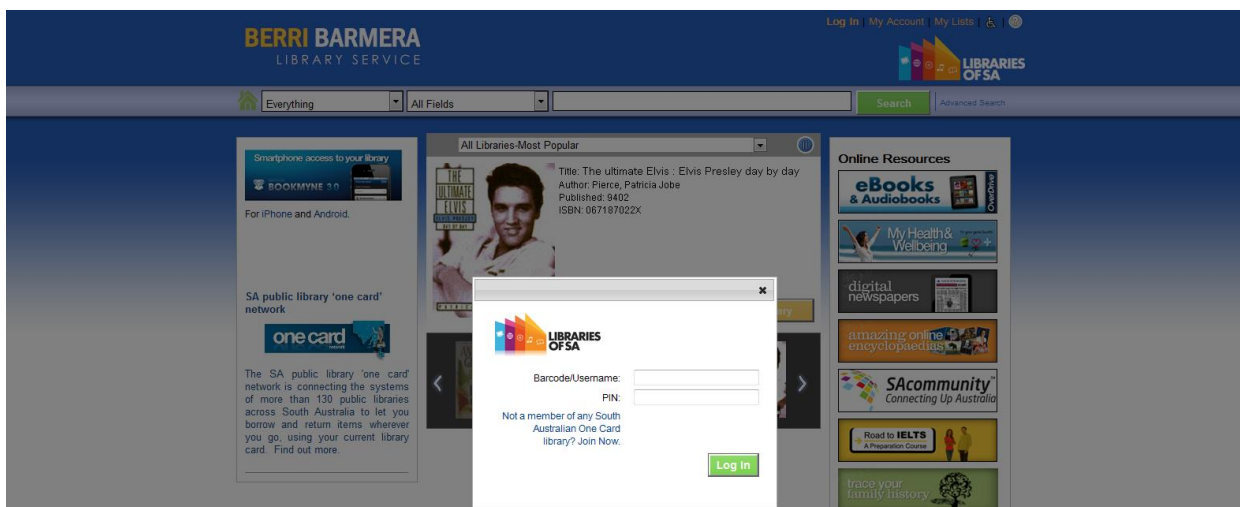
BERRI BARMERA
LIBRARY SERVICE

Log In | My Account | My Lists

LIBRARIES OF SA

Everything
All Fields
Search
Advanced Search

Smartphone access to your library
BOOKMYNE 3.0
For iPhone and Android.

SA public library 'one card' network

one card

The SA public library 'one card' network is connecting the systems of more than 130 public libraries across South Australia to let you borrow and return items wherever you go, using your current library card. Find out more.

All Libraries-Most Popular

THE ULTIMATE ELVIS DAY BY DAY

Title: The ultimate Elvis : Elvis Presley day by day
Author: Pierce, Patricia Jobe
Published: 9402
ISBN: 067187022X

×

LIBRARIES OF SA

Barcode/Username:
PIN:

Not a member of any South Australian One Card library? Join Now.

Log In

Online Resources

eBooks & Audiobooks
OverDrive

My Health & Wellbeing

digital newspapers

amazing online encyclopaedias

SAcommunity
Connecting Up Australia

Road to IELTS
A Preparation Course

trace your family history